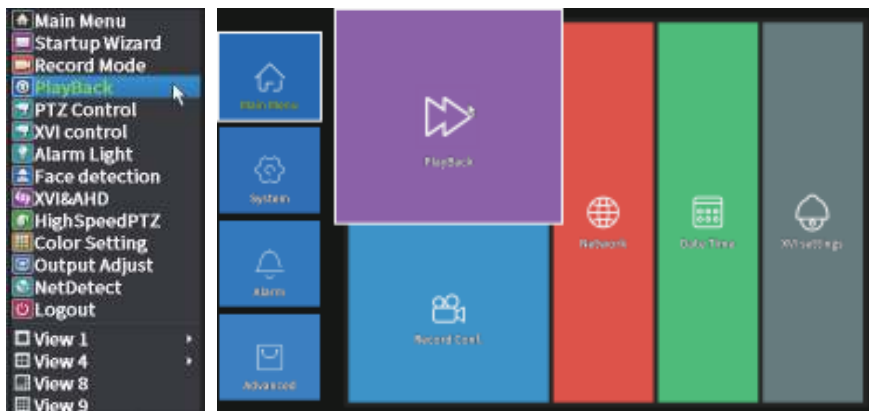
Main Menu
Startup Wizard
Record Mode
PlayBack
PTZ Control
XVI control
Alarm Light
Face detection
XVI&AHD
HighSpeedPTZ
Color Setting
Output Adjust
NetDetect
Logout
View 1
View 4
View 8
View 9

Main Menu
System
Alarm
Advanced
PlayBack
Record Conf.
Network
Date Time
XVI settings